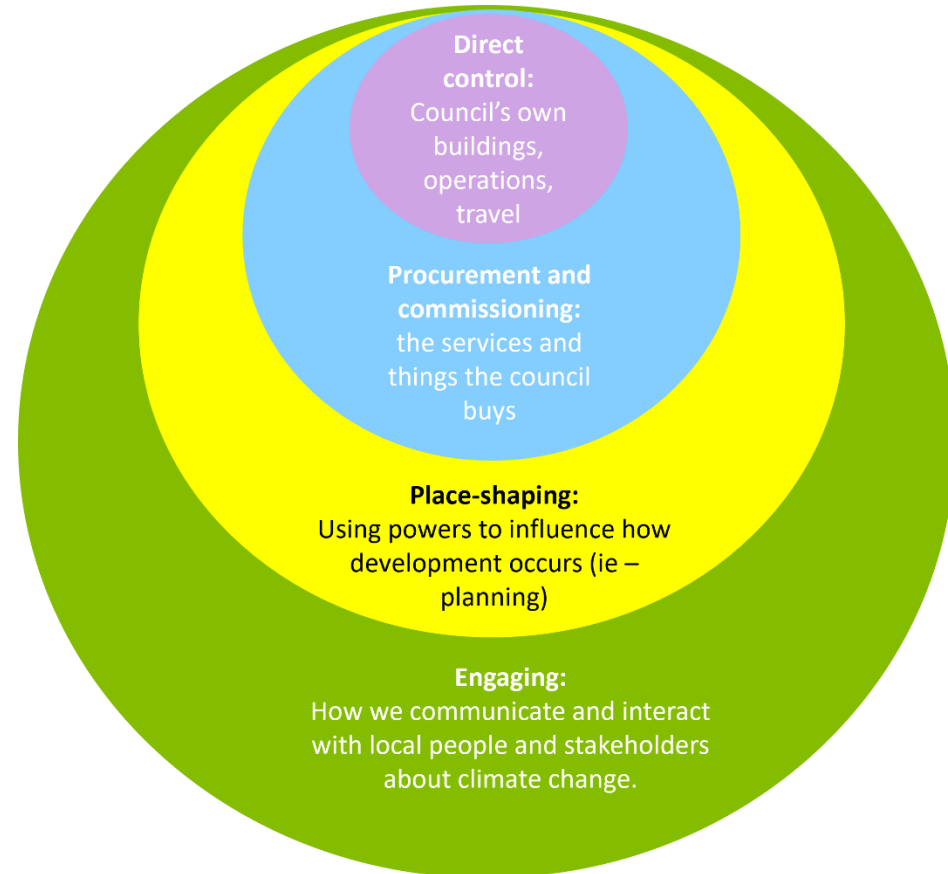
**Direct control:**
Council’s own buildings, operations, travel

**Procurement and commissioning:**
the services and things the council buys

**Place-shaping:**
Using powers to influence how development occurs (ie – planning)

**Engaging:**
How we communicate and interact with local people and stakeholders about climate change.